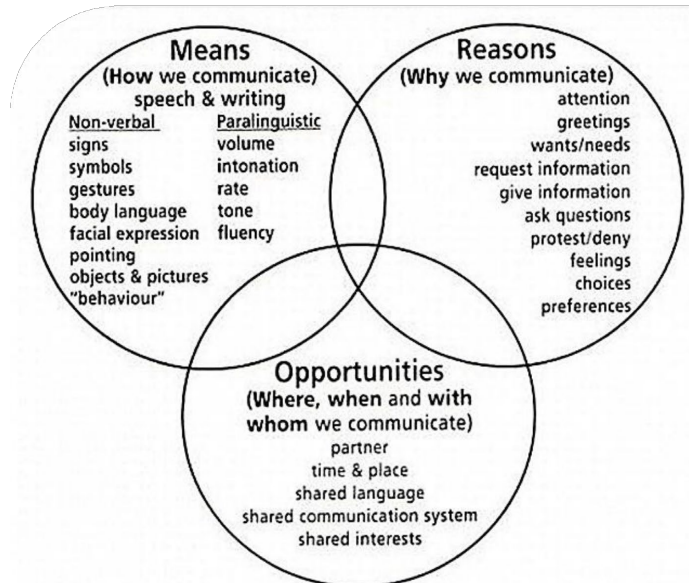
Means
(How we communicate)
speech & writing

Non-verbal
signs
symbols
gestures
body language
facial expression
pointing
objects & pictures
"behaviour"

Paralinguistic
volume
intonation
rate
tone
fluency

Reasons
(Why we communicate)
attention
greetings
wants/needs
request information
give information
ask questions
protest/deny
feelings
choices
preferences

Opportunities
(Where, when and with whom we communicate)
partner
time & place
shared language
shared communication system
shared interests